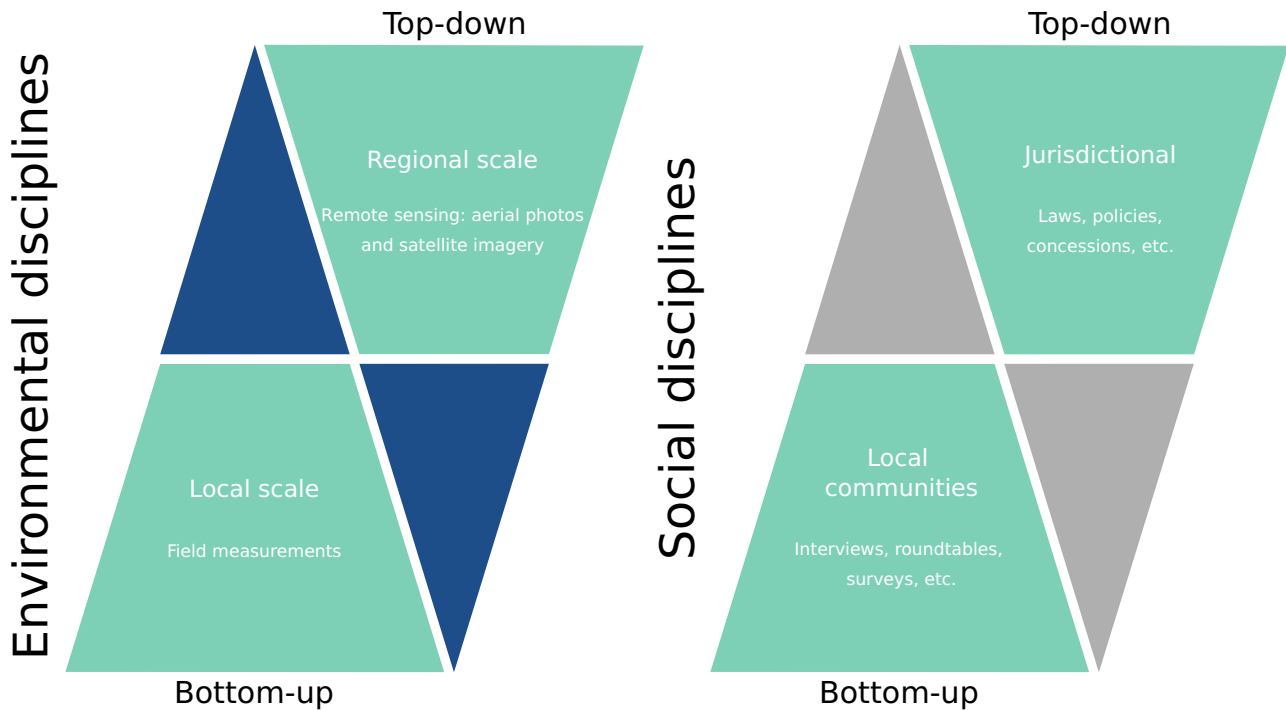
Environmental disciplines

Top-down

Regional scale

Remote sensing: aerial photos and satellite imagery

Local scale

Field measurements

Bottom-up

Social disciplines

Top-down

Jurisdictional

Laws, policies, concessions, etc.

Local communities

Interviews, roundtables, surveys, etc.

Bottom-up